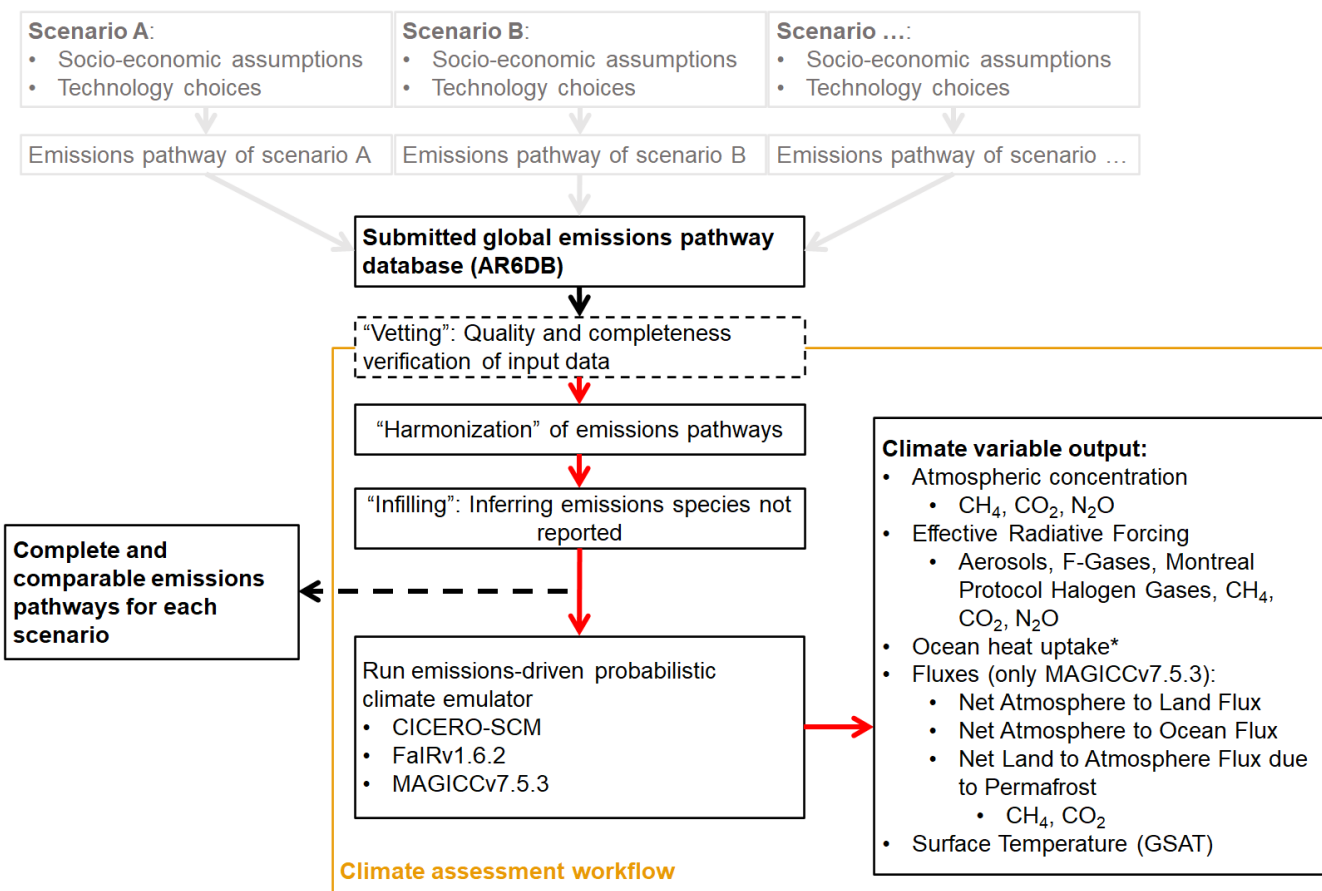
**Scenario A**:
• Socio-economic assumptions
• Technology choices

**Scenario B**:
• Socio-economic assumptions
• Technology choices

**Scenario …**:
• Socio-economic assumptions
• Technology choices

Emissions pathway of scenario A

Emissions pathway of scenario B

Emissions pathway of scenario …

**Submitted global emissions pathway database (AR6DB)**

"Vetting": Quality and completeness verification of input data

"Harmonization" of emissions pathways

"Infilling": Inferring emissions species not reported

**Complete and comparable emissions pathways for each scenario**

Run emissions-driven probabilistic climate emulator
• CICERO-SCM
• FaIRv1.6.2
• MAGICCv7.5.3

**Climate variable output:**
• Atmospheric concentration
  • $CH_4$, $CO_2$, $N_2O$
• Effective Radiative Forcing
  • Aerosols, F-Gases, Montreal Protocol Halogen Gases, $CH_4$, $CO_2$, $N_2O$
• Ocean heat uptake*
• Fluxes (only MAGICCv7.5.3):
  • Net Atmosphere to Land Flux
  • Net Atmosphere to Ocean Flux
  • Net Land to Atmosphere Flux due to Permafrost
    • $CH_4$, $CO_2$
• Surface Temperature (GSAT)

Climate assessment workflow